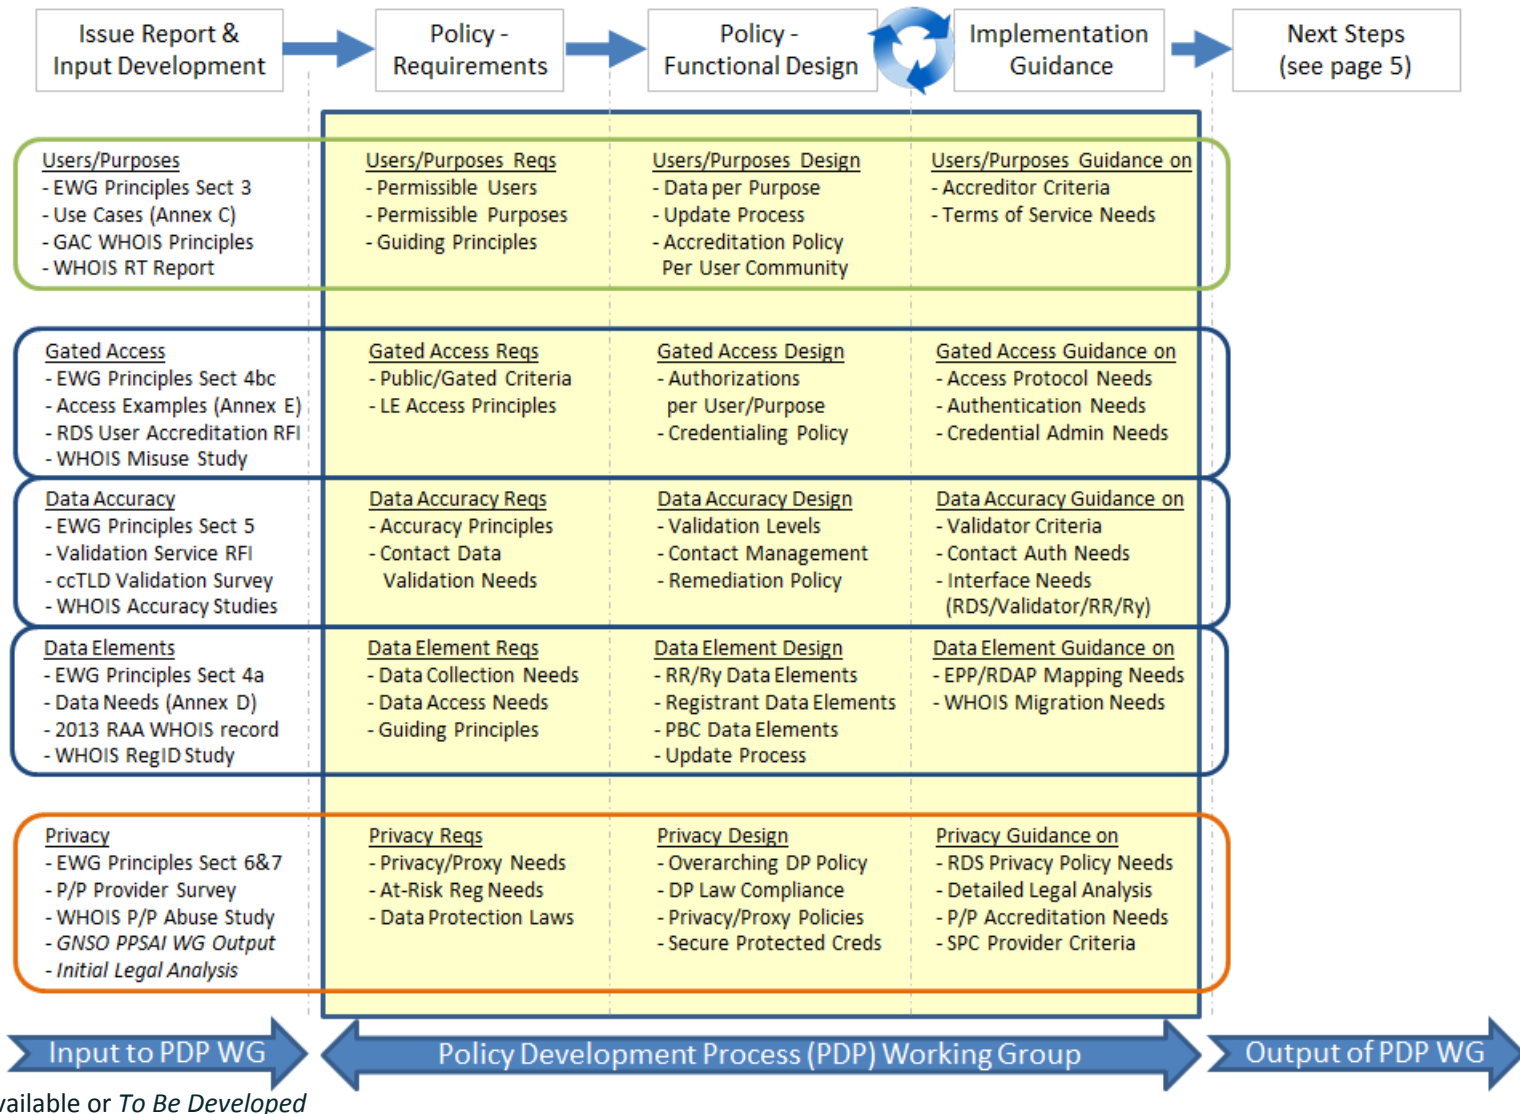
Issue Report & Input Development

Policy - Requirements

Policy - Functional Design

Implementation Guidance

Next Steps (see page 5)

Users/Purposes
- EWG Principles Sect 3
- Use Cases (Annex C)
- GAC WHOIS Principles
- WHOIS RT Report

Users/Purposes Reqs
- Permissible Users
- Permissible Purposes
- Guiding Principles

Users/Purposes Design
- Data per Purpose
- Update Process
- Accreditation Policy Per User Community

Users/Purposes Guidance on
- Accreditor Criteria
- Terms of Service Needs

Gated Access
- EWG Principles Sect 4bc
- Access Examples (Annex E)
- RDS User Accreditation RFI
- WHOIS Misuse Study

Gated Access Reqs
- Public/Gated Criteria
- LE Access Principles

Gated Access Design
- Authorizations per User/Purpose
- Credentialing Policy

Gated Access Guidance on
- Access Protocol Needs
- Authentication Needs
- Credential Admin Needs

Data Accuracy
- EWG Principles Sect 5
- Validation Service RFI
- ccTLD Validation Survey
- WHOIS Accuracy Studies

Data Accuracy Reqs
- Accuracy Principles
- Contact Data Validation Needs

Data Accuracy Design
- Validation Levels
- Contact Management
- Remediation Policy

Data Accuracy Guidance on
- Validator Criteria
- Contact Auth Needs
- Interface Needs (RDS/Validator/RR/Ry)

Data Elements
- EWG Principles Sect 4a
- Data Needs (Annex D)
- 2013 RAA WHOIS record
- WHOIS RegID Study

Data Element Reqs
- Data Collection Needs
- Data Access Needs
- Guiding Principles

Data Element Design
- RR/Ry Data Elements
- Registrant Data Elements
- PBC Data Elements
- Update Process

Data Element Guidance on
- EPP/RDAP Mapping Needs
- WHOIS Migration Needs

Privacy
- EWG Principles Sect 6&7
- P/P Provider Survey
- WHOIS P/P Abuse Study
- GNSO PPSAI WG Output
- Initial Legal Analysis

Privacy Reqs
- Privacy/Proxy Needs
- At-Risk Reg Needs
- Data Protection Laws

Privacy Design
- Overarching DP Policy
- DP Law Compliance
- Privacy/Proxy Policies
- Secure Protected Creds

Privacy Guidance on
- RDS Privacy Policy Needs
- Detailed Legal Analysis
- P/P Accreditation Needs
- SPC Provider Criteria

Input to PDP WG

Policy Development Process (PDP) Working Group

Output of PDP WG

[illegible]vailable or To Be Developed